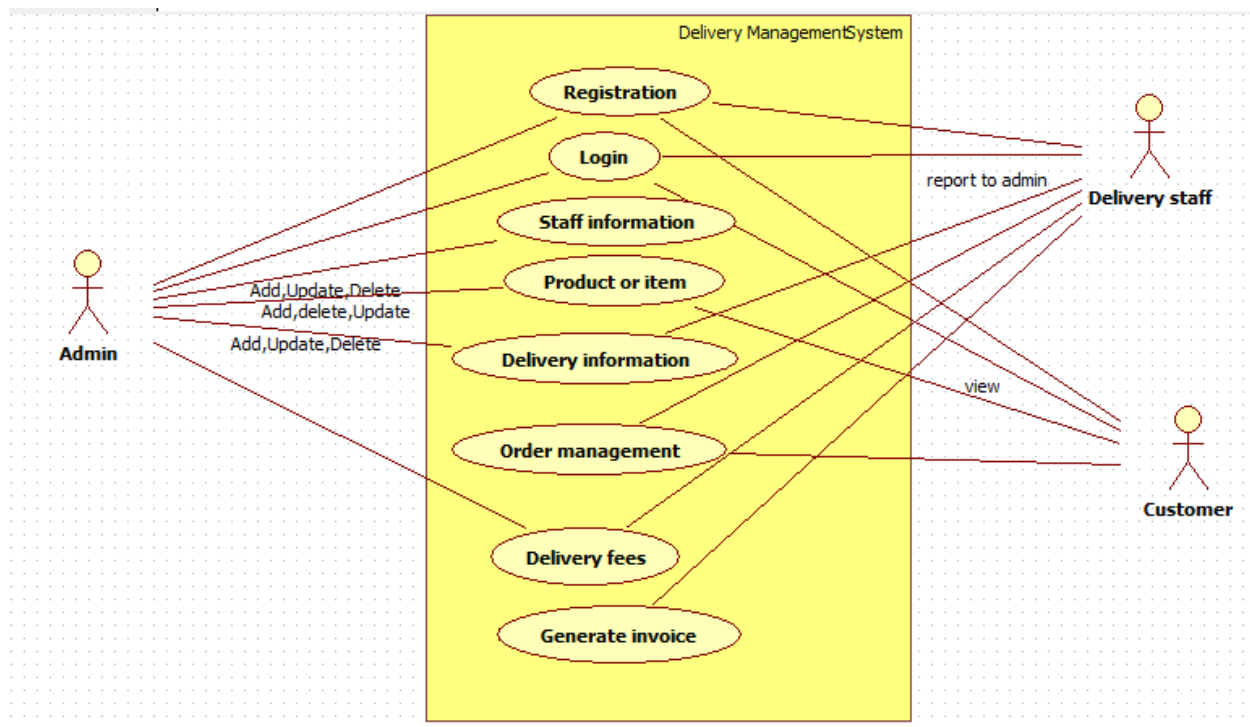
Delivery ManagementSystem

Registration

Login

Staff information

Product or item

Delivery information

Order management

Delivery fees

Generate invoice

Admin

Add,Update,Delete

Add,delete,Update

Add,Update,Delete

report to admin

Delivery staff

view

Customer